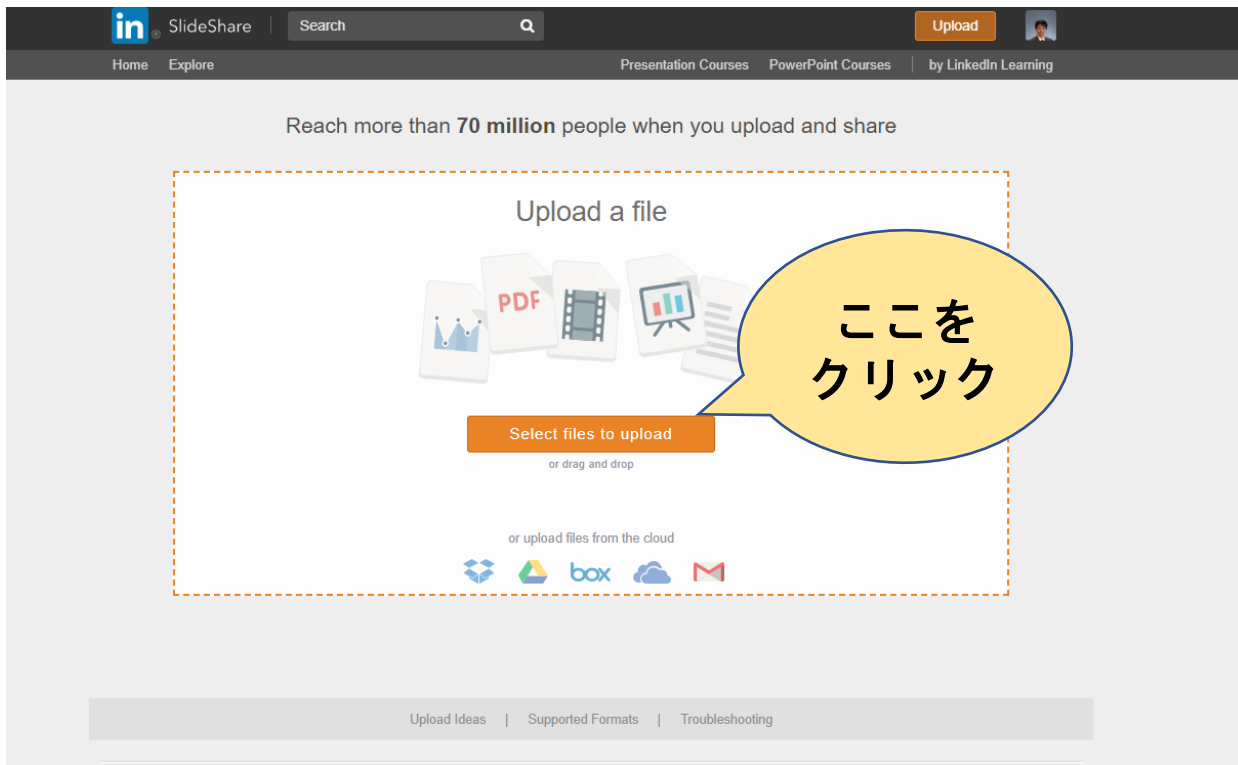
in SlideShare Search Upload

Home Explore Presentation Courses PowerPoint Courses by LinkedIn Learning

Reach more than **70 million** people when you upload and share

Upload a file

PDF

ここを
クリック

Select files to upload

or drag and drop

or upload files from the cloud

box

Upload Ideas | Supported Formats | Troubleshooting